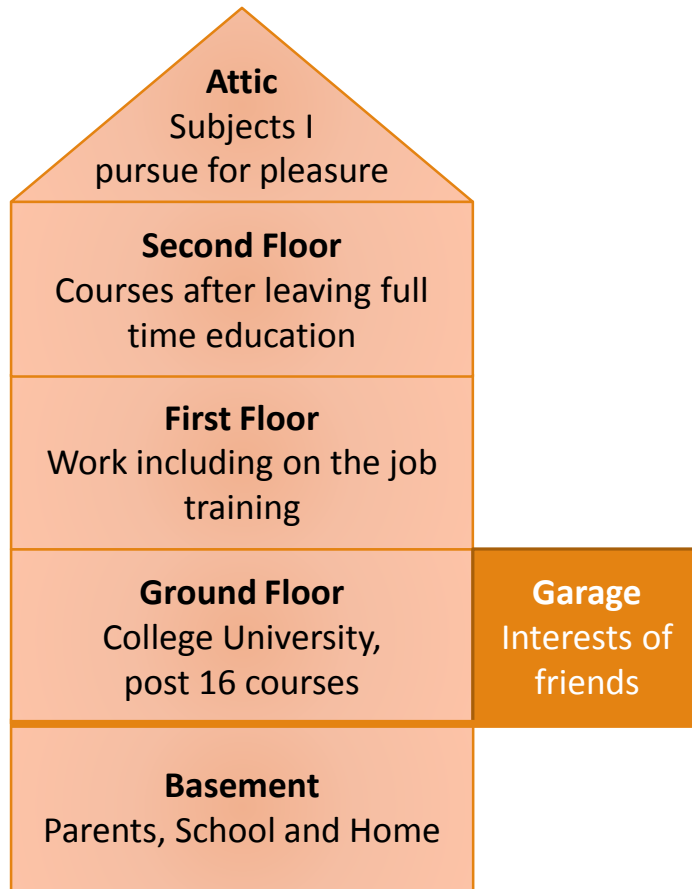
**Attic**
Subjects I pursue for pleasure

**Second Floor**
Courses after leaving full time education

**First Floor**
Work including on the job training

**Ground Floor**
College University, post 16 courses

**Garage**
Interests of friends

**Basement**
Parents, School and Home